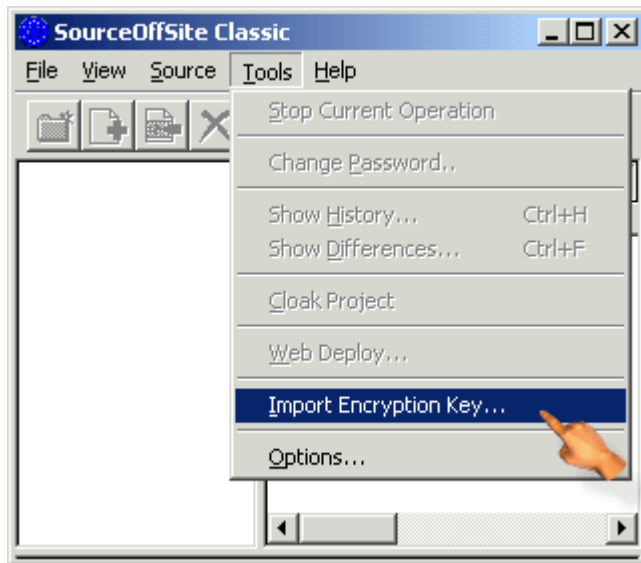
SourceOffSite Classic

File View Source Tools Help

Stop Current Operation

Change Password..

Show History... Ctrl+H
Show Differences... Ctrl+F

Cloak Project

Web Deploy...

Import Encryption Key...

Options...